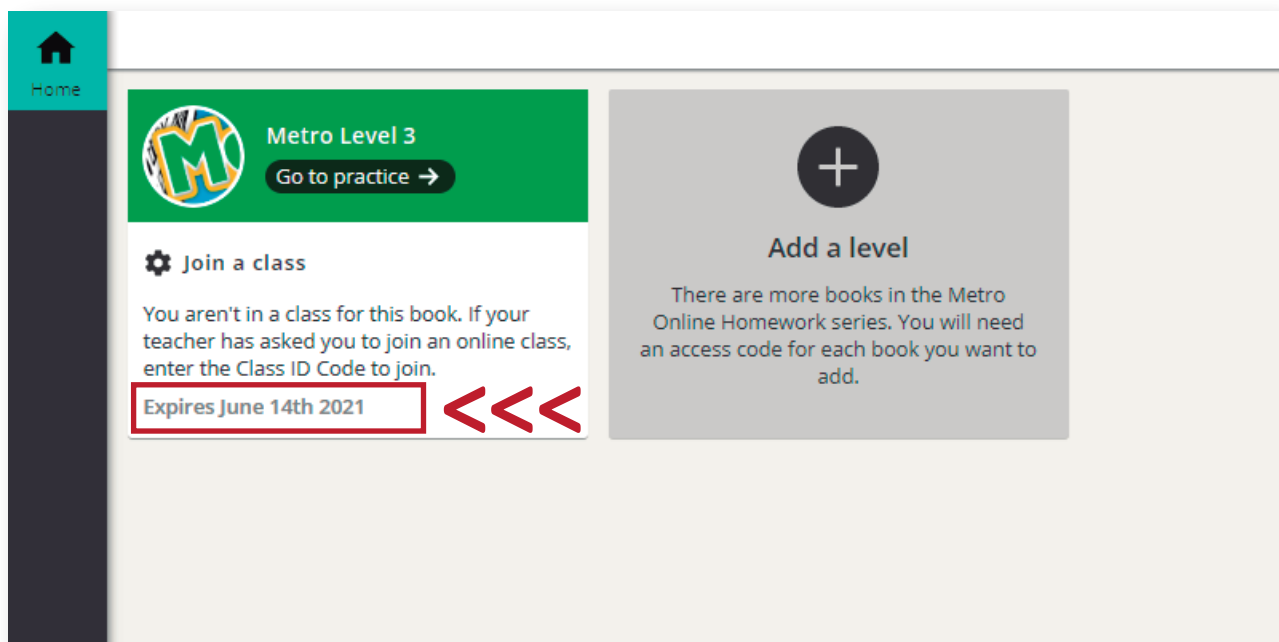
Home

M

Metro Level 3

Go to practice →

Join a class

You aren't in a class for this book. If your teacher has asked you to join an online class, enter the Class ID Code to join.

Expires June 14th 2021

<<<

+

Add a level

There are more books in the Metro Online Homework series. You will need an access code for each book you want to add.